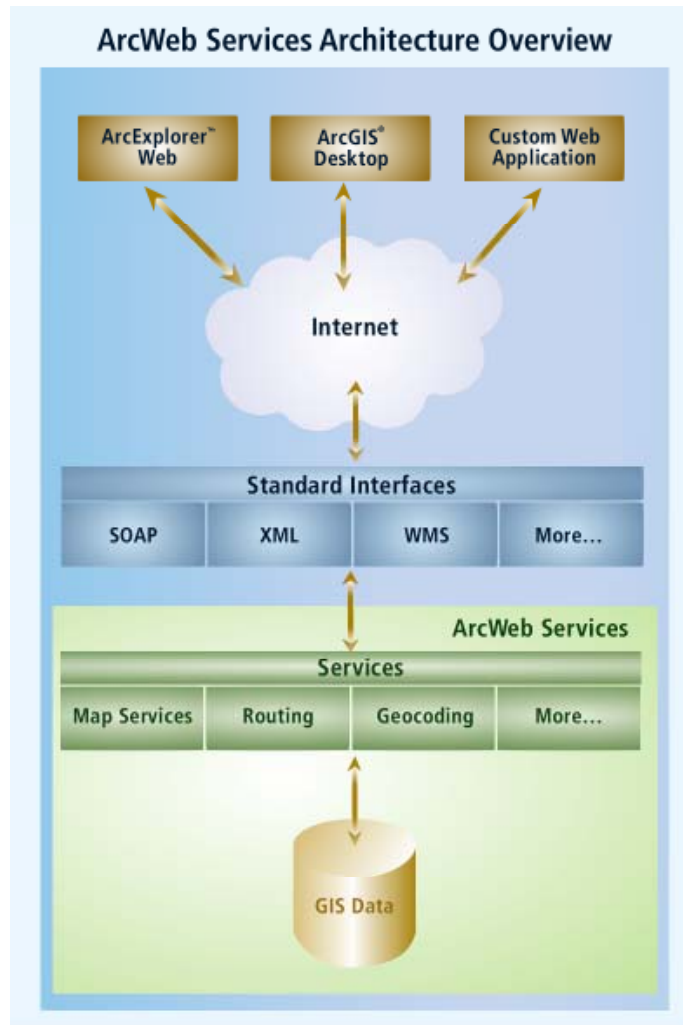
ArcWeb Services Architecture Overview

ArcExplorer™ Web

ArcGIS® Desktop

Custom Web Application

Internet

Standard Interfaces

| SOAP | XML | WMS | More... |
|---|---|---|---|

ArcWeb Services

Services

| Map Services | Routing | Geocoding | More... |
|---|---|---|---|

GIS Data